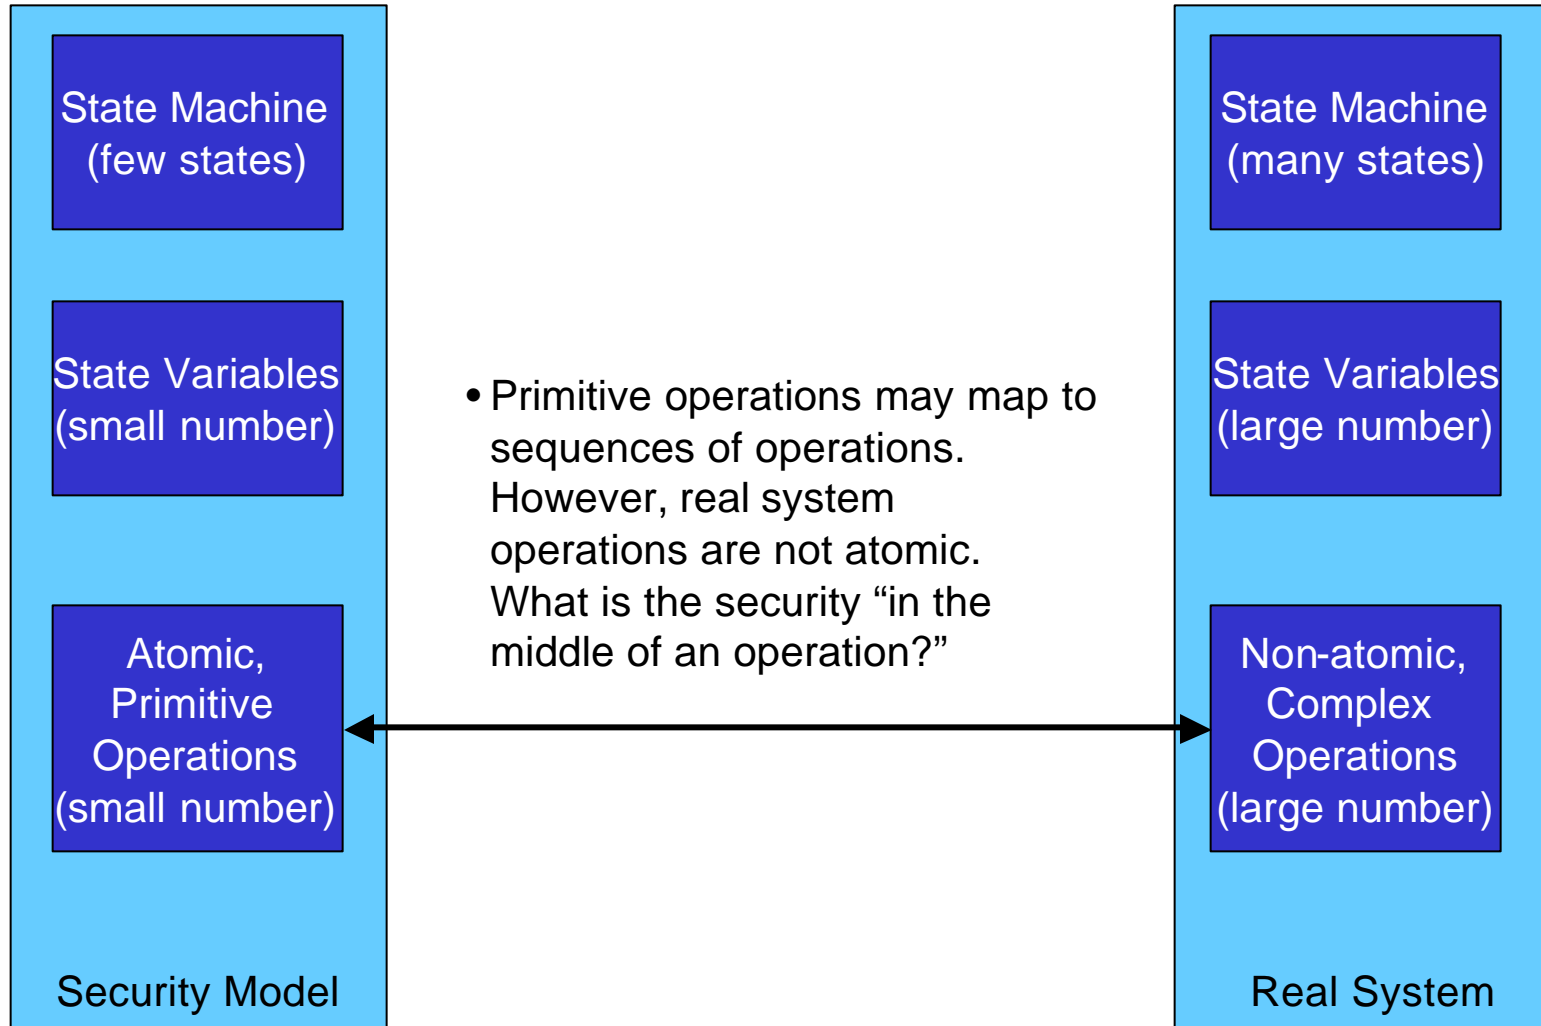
State Machine
(few states)

State Variables
(small number)

Atomic,
Primitive
Operations
(small number)

Security Model

• Primitive operations may map to sequences of operations. However, real system operations are not atomic. What is the security “in the middle of an operation?”

State Machine
(many states)

State Variables
(large number)

Non-atomic,
Complex
Operations
(large number)

Real System